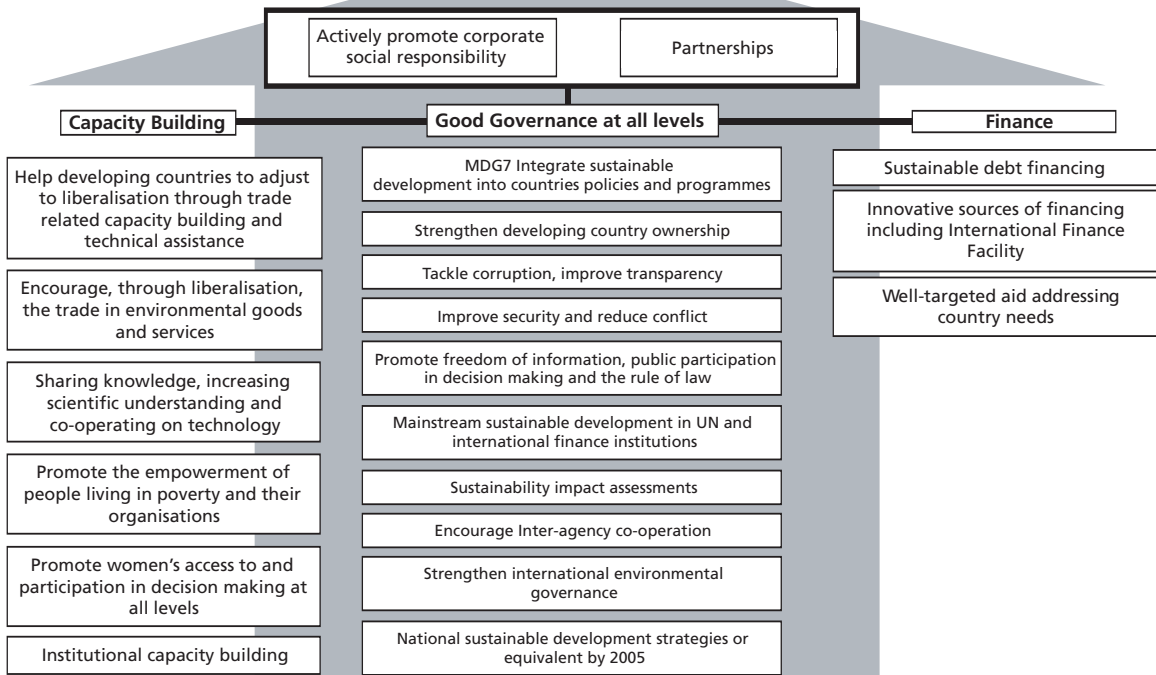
Actively promote corporate social responsibility

Partnerships

Capacity Building

Good Governance at all levels

Finance

Help developing countries to adjust to liberalisation through trade related capacity building and technical assistance

Encourage, through liberalisation, the trade in environmental goods and services

Sharing knowledge, increasing scientific understanding and co-operating on technology

Promote the empowerment of people living in poverty and their organisations

Promote women's access to and participation in decision making at all levels

Institutional capacity building

MDG7 Integrate sustainable development into countries policies and programmes

Strengthen developing country ownership

Tackle corruption, improve transparency

Improve security and reduce conflict

Promote freedom of information, public participation in decision making and the rule of law

Mainstream sustainable development in UN and international finance institutions

Sustainability impact assessments

Encourage Inter-agency co-operation

Strengthen international environmental governance

National sustainable development strategies or equivalent by 2005

Sustainable debt financing

Innovative sources of financing including International Finance Facility

Well-targeted aid addressing country needs